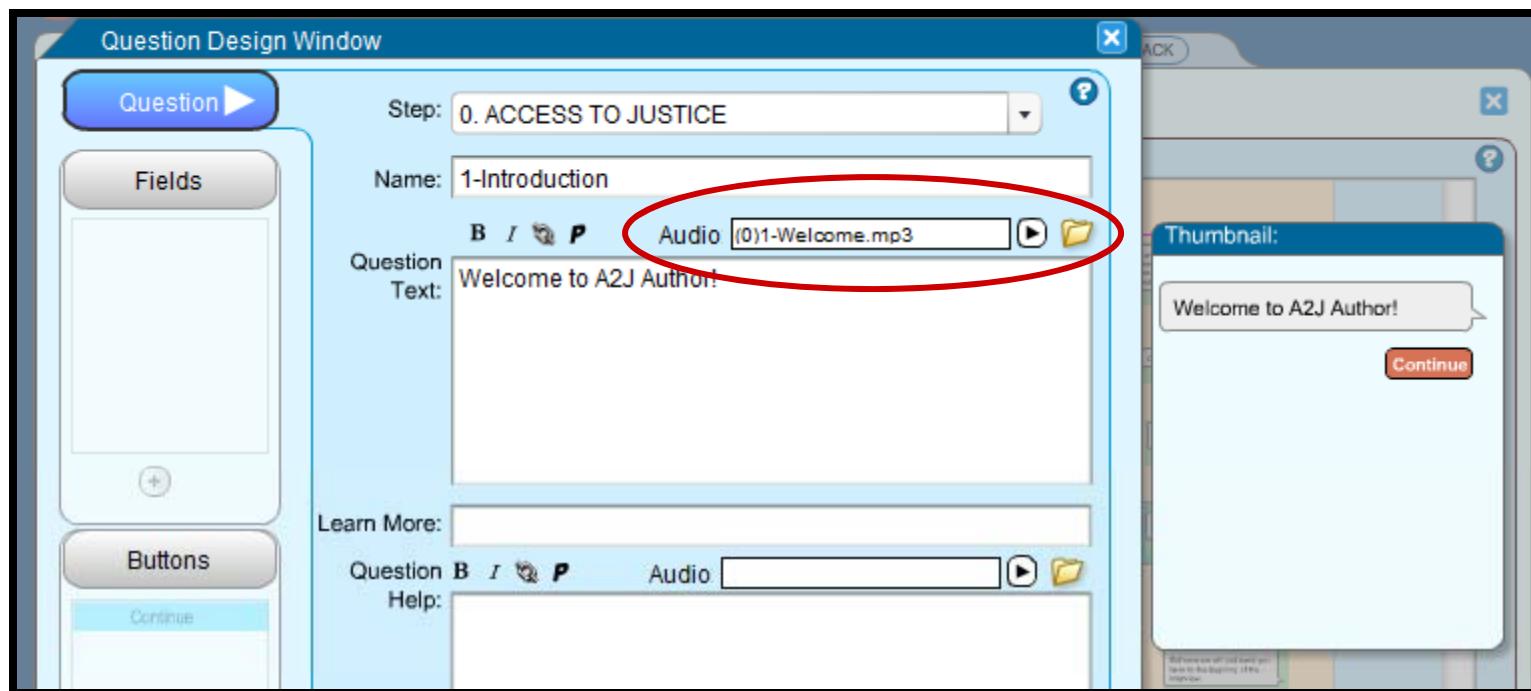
Question Design Window

ACK

Question

Fields

Buttons

Continue

Step: 0. ACCESS TO JUSTICE

Name: 1-Introduction

B I P Audio (0)1-Welcome.mp3

Question Text: Welcome to A2J Author!

Learn More:

Question Help: B I P Audio

Thumbnail:

Welcome to A2J Author!

Continue

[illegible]